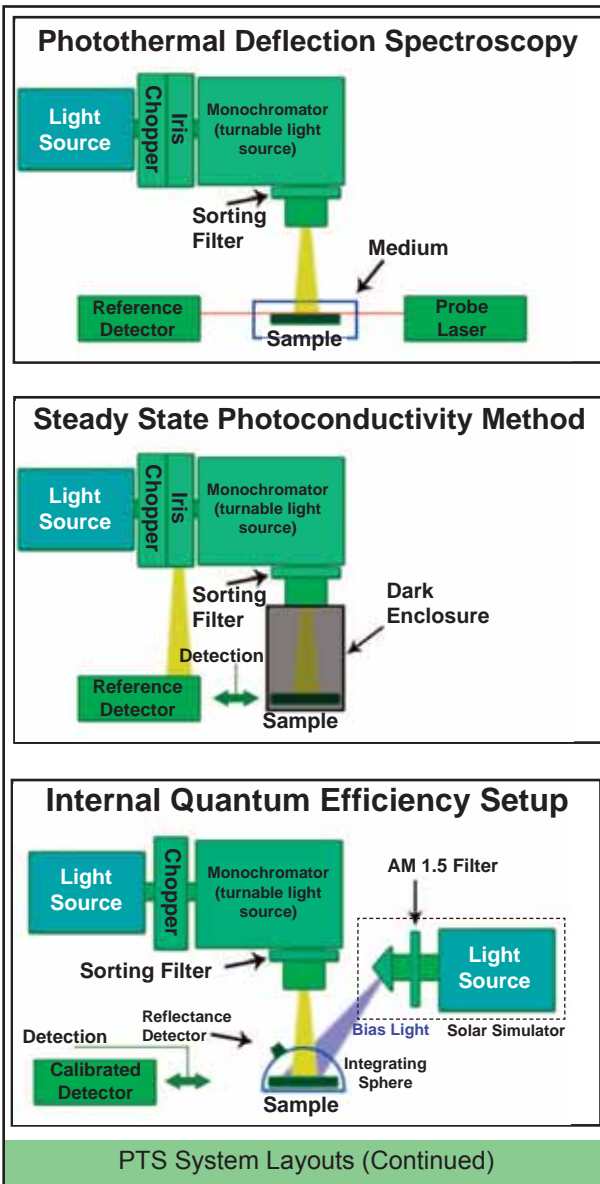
Photothermal Deflection Spectroscopy

Light Source

Chopper

Iris

Monochromator (turnable light source)

Sorting Filter

Medium

Reference Detector

Sample

Probe Laser

Steady State Photoconductivity Method

Light Source

Chopper

Iris

Monochromator (turnable light source)

Sorting Filter

Dark Enclosure

Detection

Reference Detector

Sample

Internal Quantum Efficiency Setup

Light Source

Chopper

Monochromator (turnable light source)

AM 1.5 Filter

Sorting Filter

Light Source

Reflectance Detector

Bias Light

Solar Simulator

Detection

Calibrated Detector

Integrating Sphere

Sample

PTS System Layouts (Continued)